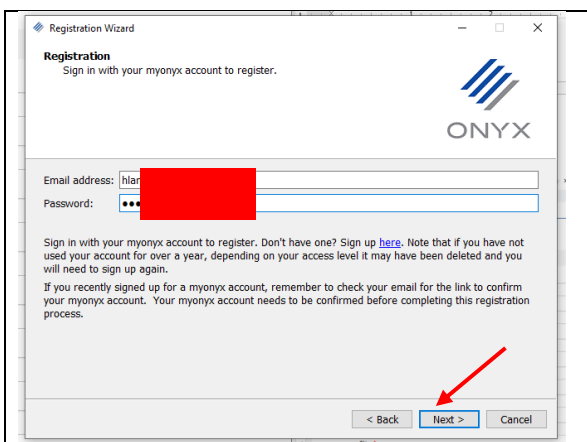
Registration Wizard

Registration
Sign in with your myonyx account to register.

ONYX

Email address: hlar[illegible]
Password: ●●●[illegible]

Sign in with your myonyx account to register. Don't have one? Sign up here. Note that if you have not used your account for over a year, depending on your access level it may have been deleted and you will need to sign up again.

If you recently signed up for a myonyx account, remember to check your email for the link to confirm your myonyx account. Your myonyx account needs to be confirmed before completing this registration process.

< Back Next > Cancel